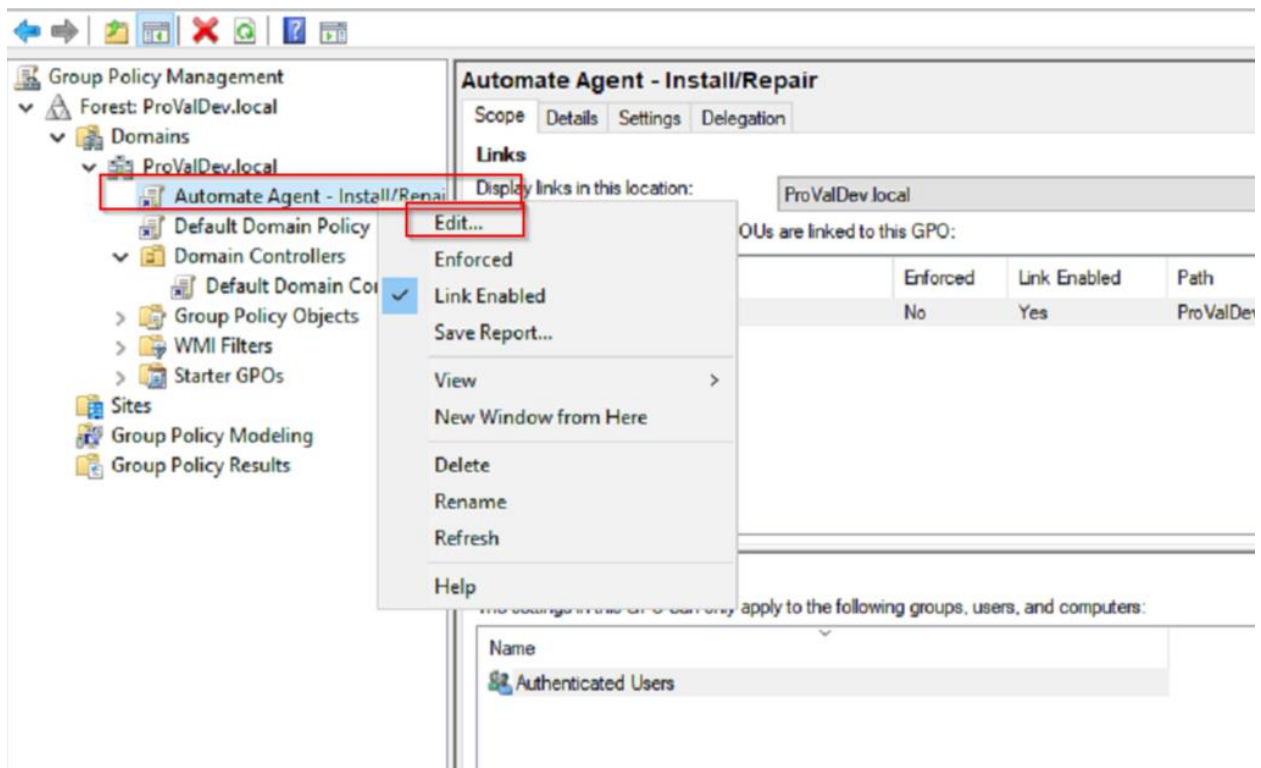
Group Policy Management
Forest: ProValDev.local
Domains
ProValDev.local
Automate Agent - Install/Repai
Default Domain Policy
Domain Controllers
Default Domain Co
Group Policy Objects
WMI Filters
Starter GPOs
Sites
Group Policy Modeling
Group Policy Results

Automate Agent - Install/Repair
Scope | Details | Settings | Delegation
Links
Display links in this location: ProValDev.local
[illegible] OUs are linked to this GPO:

| | Enforced | Link Enabled | Path |
|---|---|---|---|
| | No | Yes | ProValDev |

Edit...
Enforced
Link Enabled
Save Report...
View
New Window from Here
Delete
Rename
Refresh
Help

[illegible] apply to the following groups, users, and computers:
Name
Authenticated Users